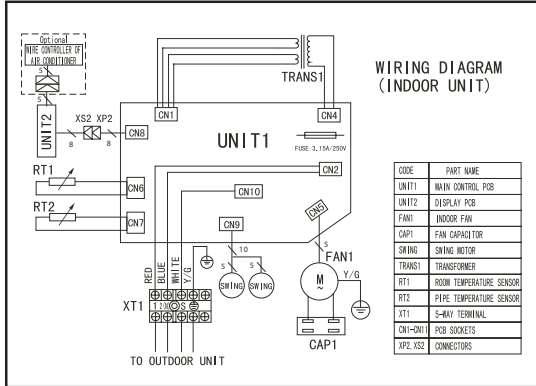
Optional
WIRE CONTROLLER OF
AIR CONDITIONER

5
5
UNIT2
XS2 XP2
8 8
CN8
CN1
CN4
TRANS1

WIRING DIAGRAM
(INDOOR UNIT)

UNIT1
FUSE 3.15A/250V
CN2
RT1
CN6
RT2
CN7
CN10
CN9
CN5
10
5
FAN1
5 5
SWING SWING
RED BLUE BLACK WHITE Y/G
1 2 N
XT1
M
Y/G
CAP1
TO OUTDOOR UNIT

| CODE | PART NAME |
|---|---|
| UNIT1 | MAIN CONTROL PCB |
| UNIT2 | DISPLAY PCB |
| FAN1 | INDOOR FAN |
| CAP1 | FAN CAPACITOR |
| SWING | SWING MOTOR |
| TRANS1 | TRANSFORMER |
| RT1 | ROOM TEMPERATURE SENSOR |
| RT2 | PIPE TEMPERATURE SENSOR |
| XT1 | 5-WAY TERMINAL |
| CN1-CN11 | PCB SOCKETS |
| XP2,XS2 | CONNECTORS |